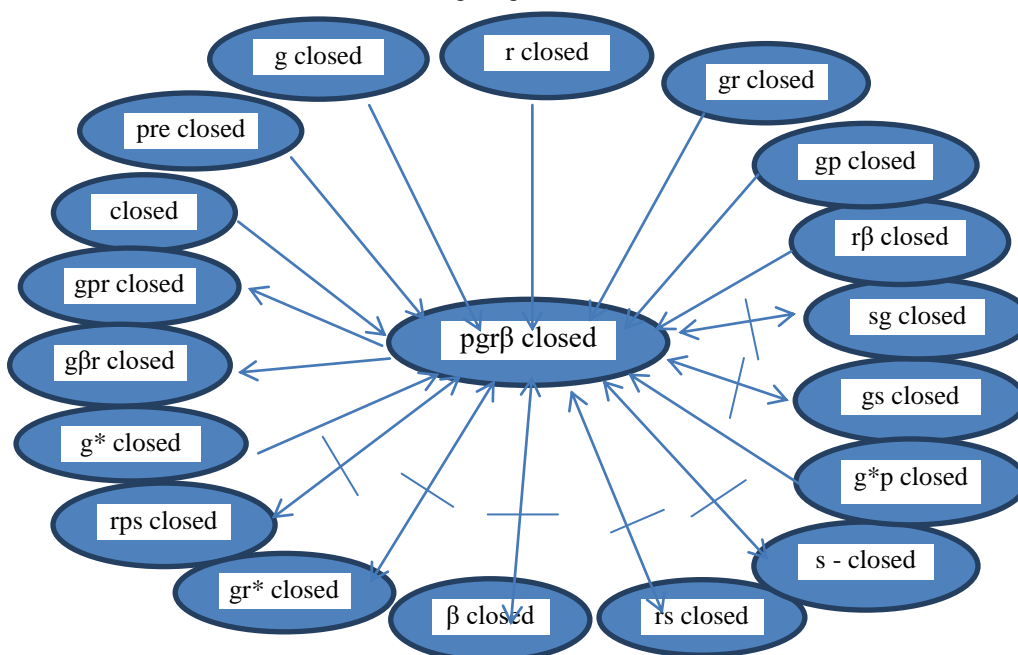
g closed

r closed

gr closed

pre closed

gp closed

closed

rβ closed

gpr closed

sg closed

pgrβ closed

gβr closed

gs closed

g* closed

g*p closed

rps closed

s - closed

gr* closed

β closed

rs closed